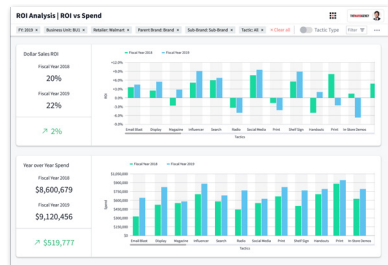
ROI Analysis | ROI vs Spend

FY: 2019 | Business Unit: BU1 | Retailer: Walmart | Parent Brand: Brand | Sub-Brand: Sub-Brand | Tactic: All | × Clear all | Tactic Type | Filter

Dollar Sales ROI

Final Year 2018

20%

Final Year 2019

22%

↗ 2%

Fiscal Year 2018 | Fiscal Year 2019

+12.0%
+10.0%
+8.0%
+6.0%
+4.0%
+2.0%
0.0%
-2.0%
-4.0%
-6.0%

ROI

Email Blast | Display | Magazine | Influencer | Search | Radio | Social Media | Print | Shelf Sign | Handouts | Print | In-Store Demos

Tactics

Year over Year Spend

Final Year 2018

$8,600,679

Final Year 2019

$9,120,456

↗ $519,777

Fiscal Year 2018 | Fiscal Year 2019

$1,000,000
$900,000
$800,000
$700,000
$600,000
$500,000
$400,000
$300,000
$200,000
$100,000
$0

Spend

Email Blast | Display | Magazine | Influencer | Search | Radio | Social Media | Print | Shelf Sign | Handouts | Print | In-Store Demos

Tactics